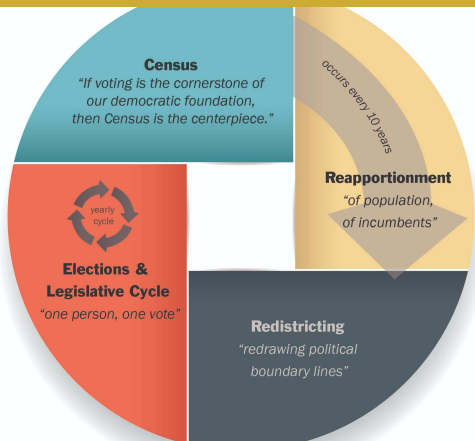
Census
“If voting is the cornerstone of our democratic foundation, then Census is the centerpiece.”

occurs every 10 years

Reapportionment
“of population, of incumbents”

Redistricting
“redrawing political boundary lines”

yearly cycle

Elections & Legislative Cycle
“one person, one vote”